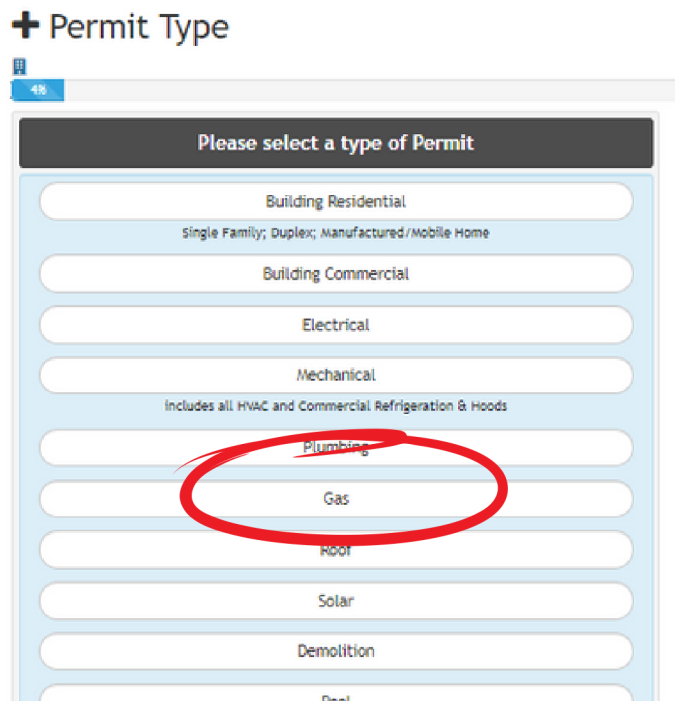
Permit Type

4%

Please select a type of Permit

Building Residential

Single Family; Duplex; Manufactured/Mobile Home

Building Commercial

Electrical

Mechanical

Includes all HVAC and Commercial Refrigeration & Hoods

Plumbing

Gas

Roof

Solar

Demolition

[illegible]